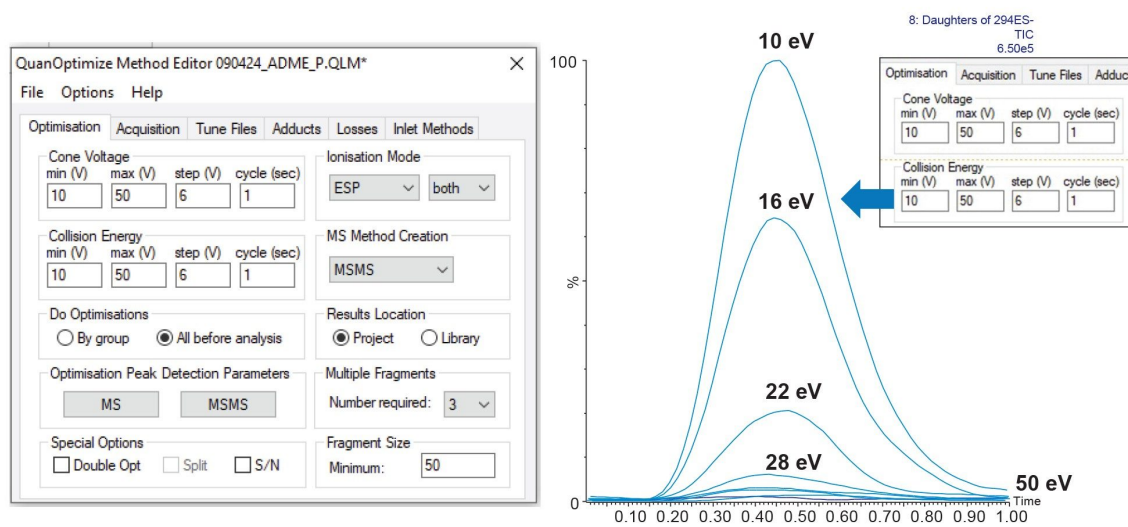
QuanOptimize Method Editor 090424_ADME_P.QLM*

File Options Help

Optimisation Acquisition Tune Files Adducts Losses Inlet Methods

Cone Voltage
min (V) max (V) step (V) cycle (sec)
10 50 6 1

Ionisation Mode
ESP both

Collision Energy
min (V) max (V) step (V) cycle (sec)
10 50 6 1

MS Method Creation
MSMS

Do Optimisations
By group All before analysis

Results Location
Project Library

Optimisation Peak Detection Parameters
MS MSMS

Multiple Fragments
Number required: 3

Special Options
Double Opt Split S/N

Fragment Size
Minimum: 50

8: Daughters of 294ES-
TIC
6.50e5

Optimisation Acquisition Tune Files Adduc

Cone Voltage
min (V) max (V) step (V) cycle (sec)
10 50 6 1

Collision Energy
min (V) max (V) step (V) cycle (sec)
10 50 6 1

10 eV

16 eV

22 eV

28 eV

50 eV

100

%

0

Time

0.10 0.20 0.30 0.40 0.50 0.60 0.70 0.80 0.90 1.00